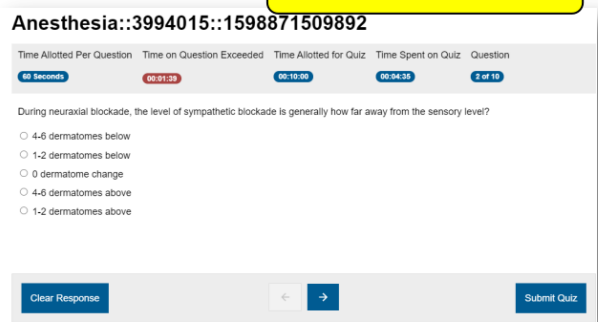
Anesthesia::3994015::1598871509892

| Time Allotted Per Question | Time on Question Exceeded | Time Allotted for Quiz | Time Spent on Quiz | Question |
|---|---|---|---|---|
| 60 Seconds | 00:01:39 | 00:10:00 | 00:04:35 | 2 of 10 |

During neuraxial blockade, the level of sympathetic blockade is generally how far away from the sensory level?

4-6 dermatomes below
1-2 dermatomes below
0 dermatome change
4-6 dermatomes above
1-2 dermatomes above

Clear Response
←
→
Submit Quiz